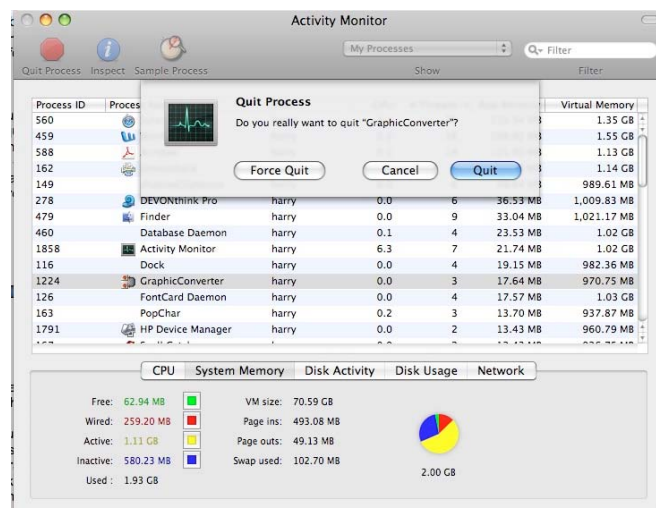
Activity Monitor

Quit Process Inspect Sample Process

My Processes

Show

Filter

Filter

| Process ID | Process | | | | | Virtual Memory |
|---|---|---|---|---|---|---|
| 560 | | | | | | 1.35 GB |
| 459 | | | | | | 1.55 GB |
| 588 | | | | | | 1.13 GB |
| 162 | | | | | | 1.14 GB |
| 149 | | | | | | 989.61 MB |
| 278 | DEVONthink Pro | harry | 0.0 | 6 | 36.53 MB | 1,009.83 MB |
| 479 | Finder | harry | 0.0 | 9 | 33.04 MB | 1,021.17 MB |
| 460 | Database Daemon | harry | 0.1 | 4 | 23.53 MB | 1.02 GB |
| 1858 | Activity Monitor | harry | 6.3 | 7 | 21.74 MB | 1.02 GB |
| 116 | Dock | harry | 0.0 | 4 | 19.15 MB | 982.36 MB |
| 1224 | GraphicConverter | harry | 0.0 | 3 | 17.64 MB | 970.75 MB |
| 126 | FontCard Daemon | harry | 0.0 | 4 | 17.57 MB | 1.03 GB |
| 163 | PopChar | harry | 0.2 | 3 | 13.70 MB | 937.87 MB |
| 1791 | HP Device Manager | harry | 0.0 | 2 | 13.43 MB | 960.79 MB |

Quit Process

Do you really want to quit "GraphicConverter"?

Force Quit Cancel Quit

CPU System Memory Disk Activity Disk Usage Network

Free: 62.94 MB
Wired: 259.20 MB
Active: 1.11 GB
Inactive: 580.23 MB
Used: 1.93 GB

VM size: 70.59 GB
Page ins: 493.08 MB
Page outs: 49.13 MB
Swap used: 102.70 MB

2.00 GB